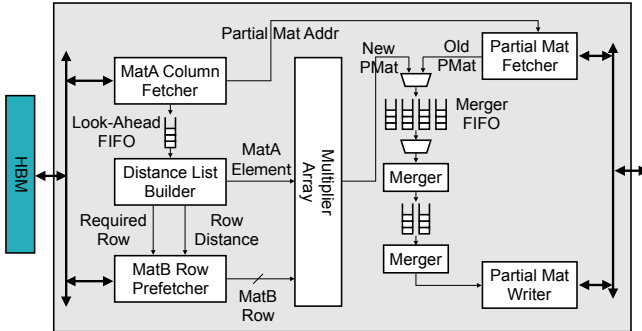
HBM

Partial Mat Addr

MatA Column Fetcher

Look-Ahead FIFO

Distance List Builder

Required Row

Row Distance

MatB Row Prefetcher

MatB Row

MatA Element

Multiplier Array

New PMat

Old PMat

Partial Mat Fetcher

Merger FIFO

Merger

Merger

Partial Mat Writer